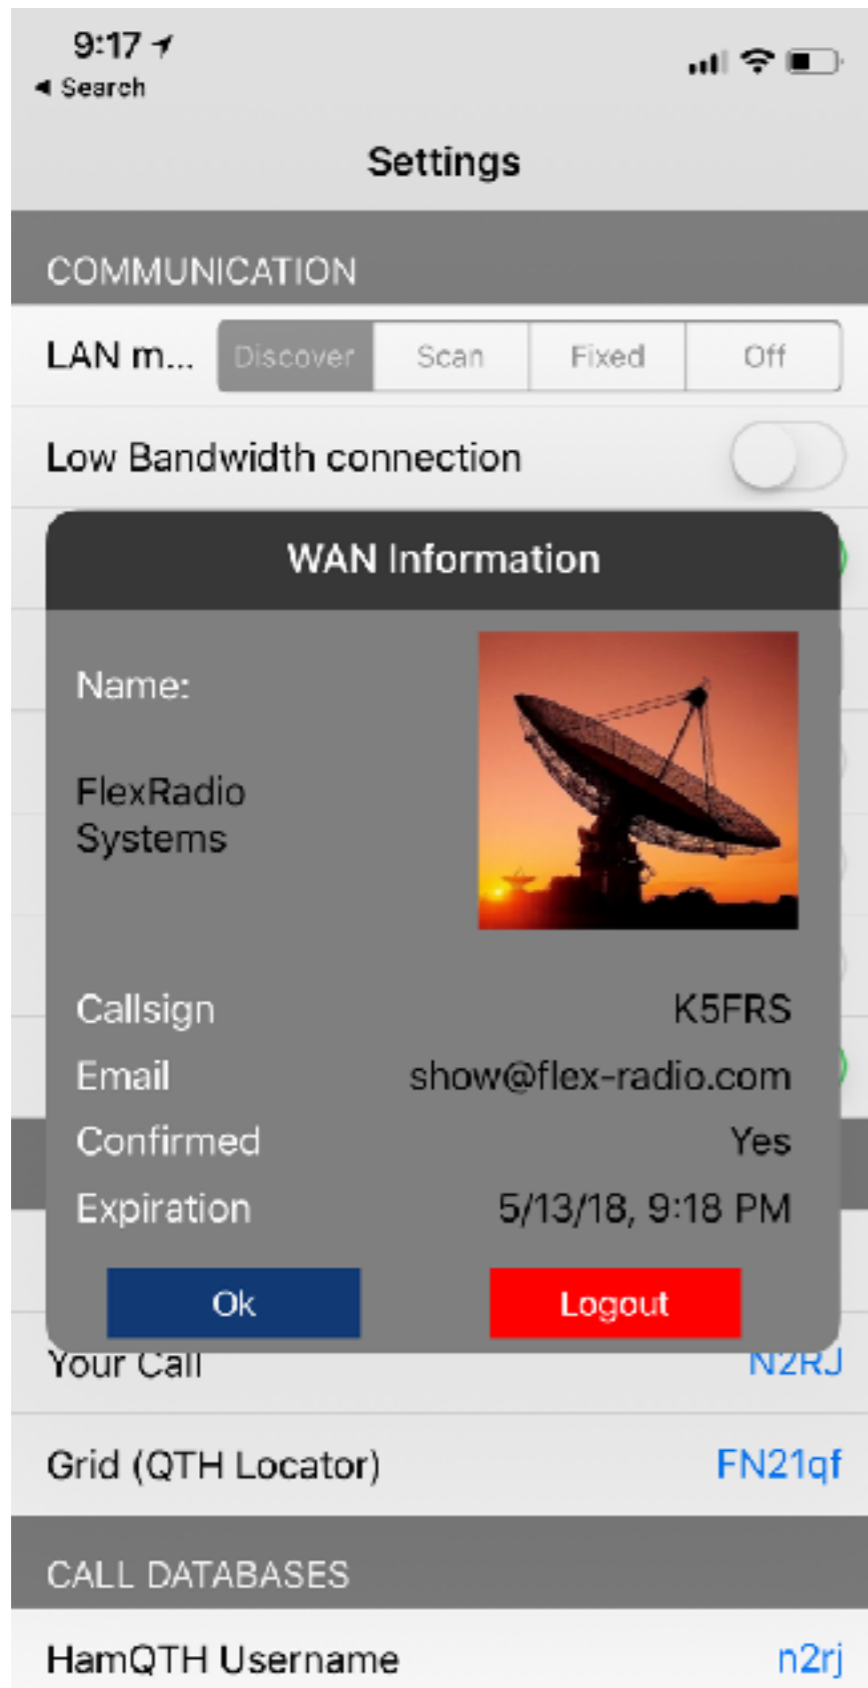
9:17
◂ Search

Settings

COMMUNICATION

LAN m...

| Discover | Scan | Fixed | Off |
|---|---|---|---|

Low Bandwidth connection

WAN Information

Name:

FlexRadio Systems

Callsign K5FRS

Email show@flex-radio.com

Confirmed Yes

Expiration 5/13/18, 9:18 PM

Ok

Logout

Your Call N2RJ

Grid (QTH Locator) FN21qf

CALL DATABASES

HamQTH Username n2rj